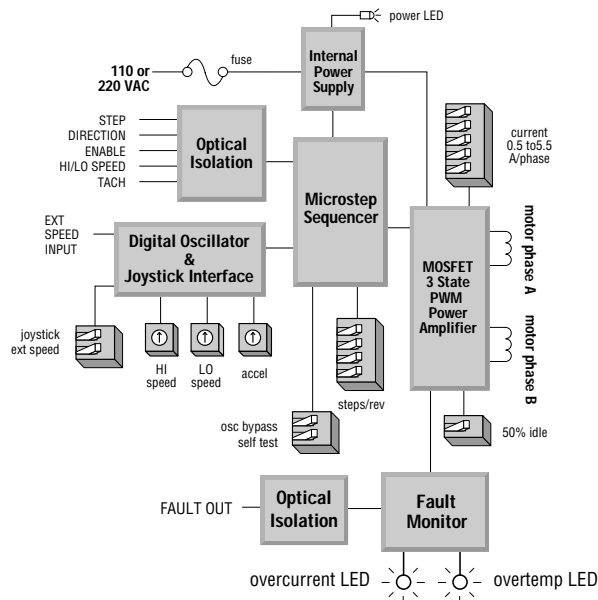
power LED

110 or 220 VAC

fuse

Internal Power Supply

STEP
DIRECTION
ENABLE
HI/LO SPEED
TACH

Optical Isolation

current 0.5 to5.5 A/phase

Microstep Sequencer

EXT SPEED INPUT

Digital Oscillator & Joystick Interface

motor phase A

MOSFET 3 State PWM Power Amplifier

motor phase B

joystick ext speed

HI speed

LO speed

accel

steps/rev

osc bypass self test

50% idle

FAULT OUT

Optical Isolation

Fault Monitor

overcurrent LED

overtemp LED